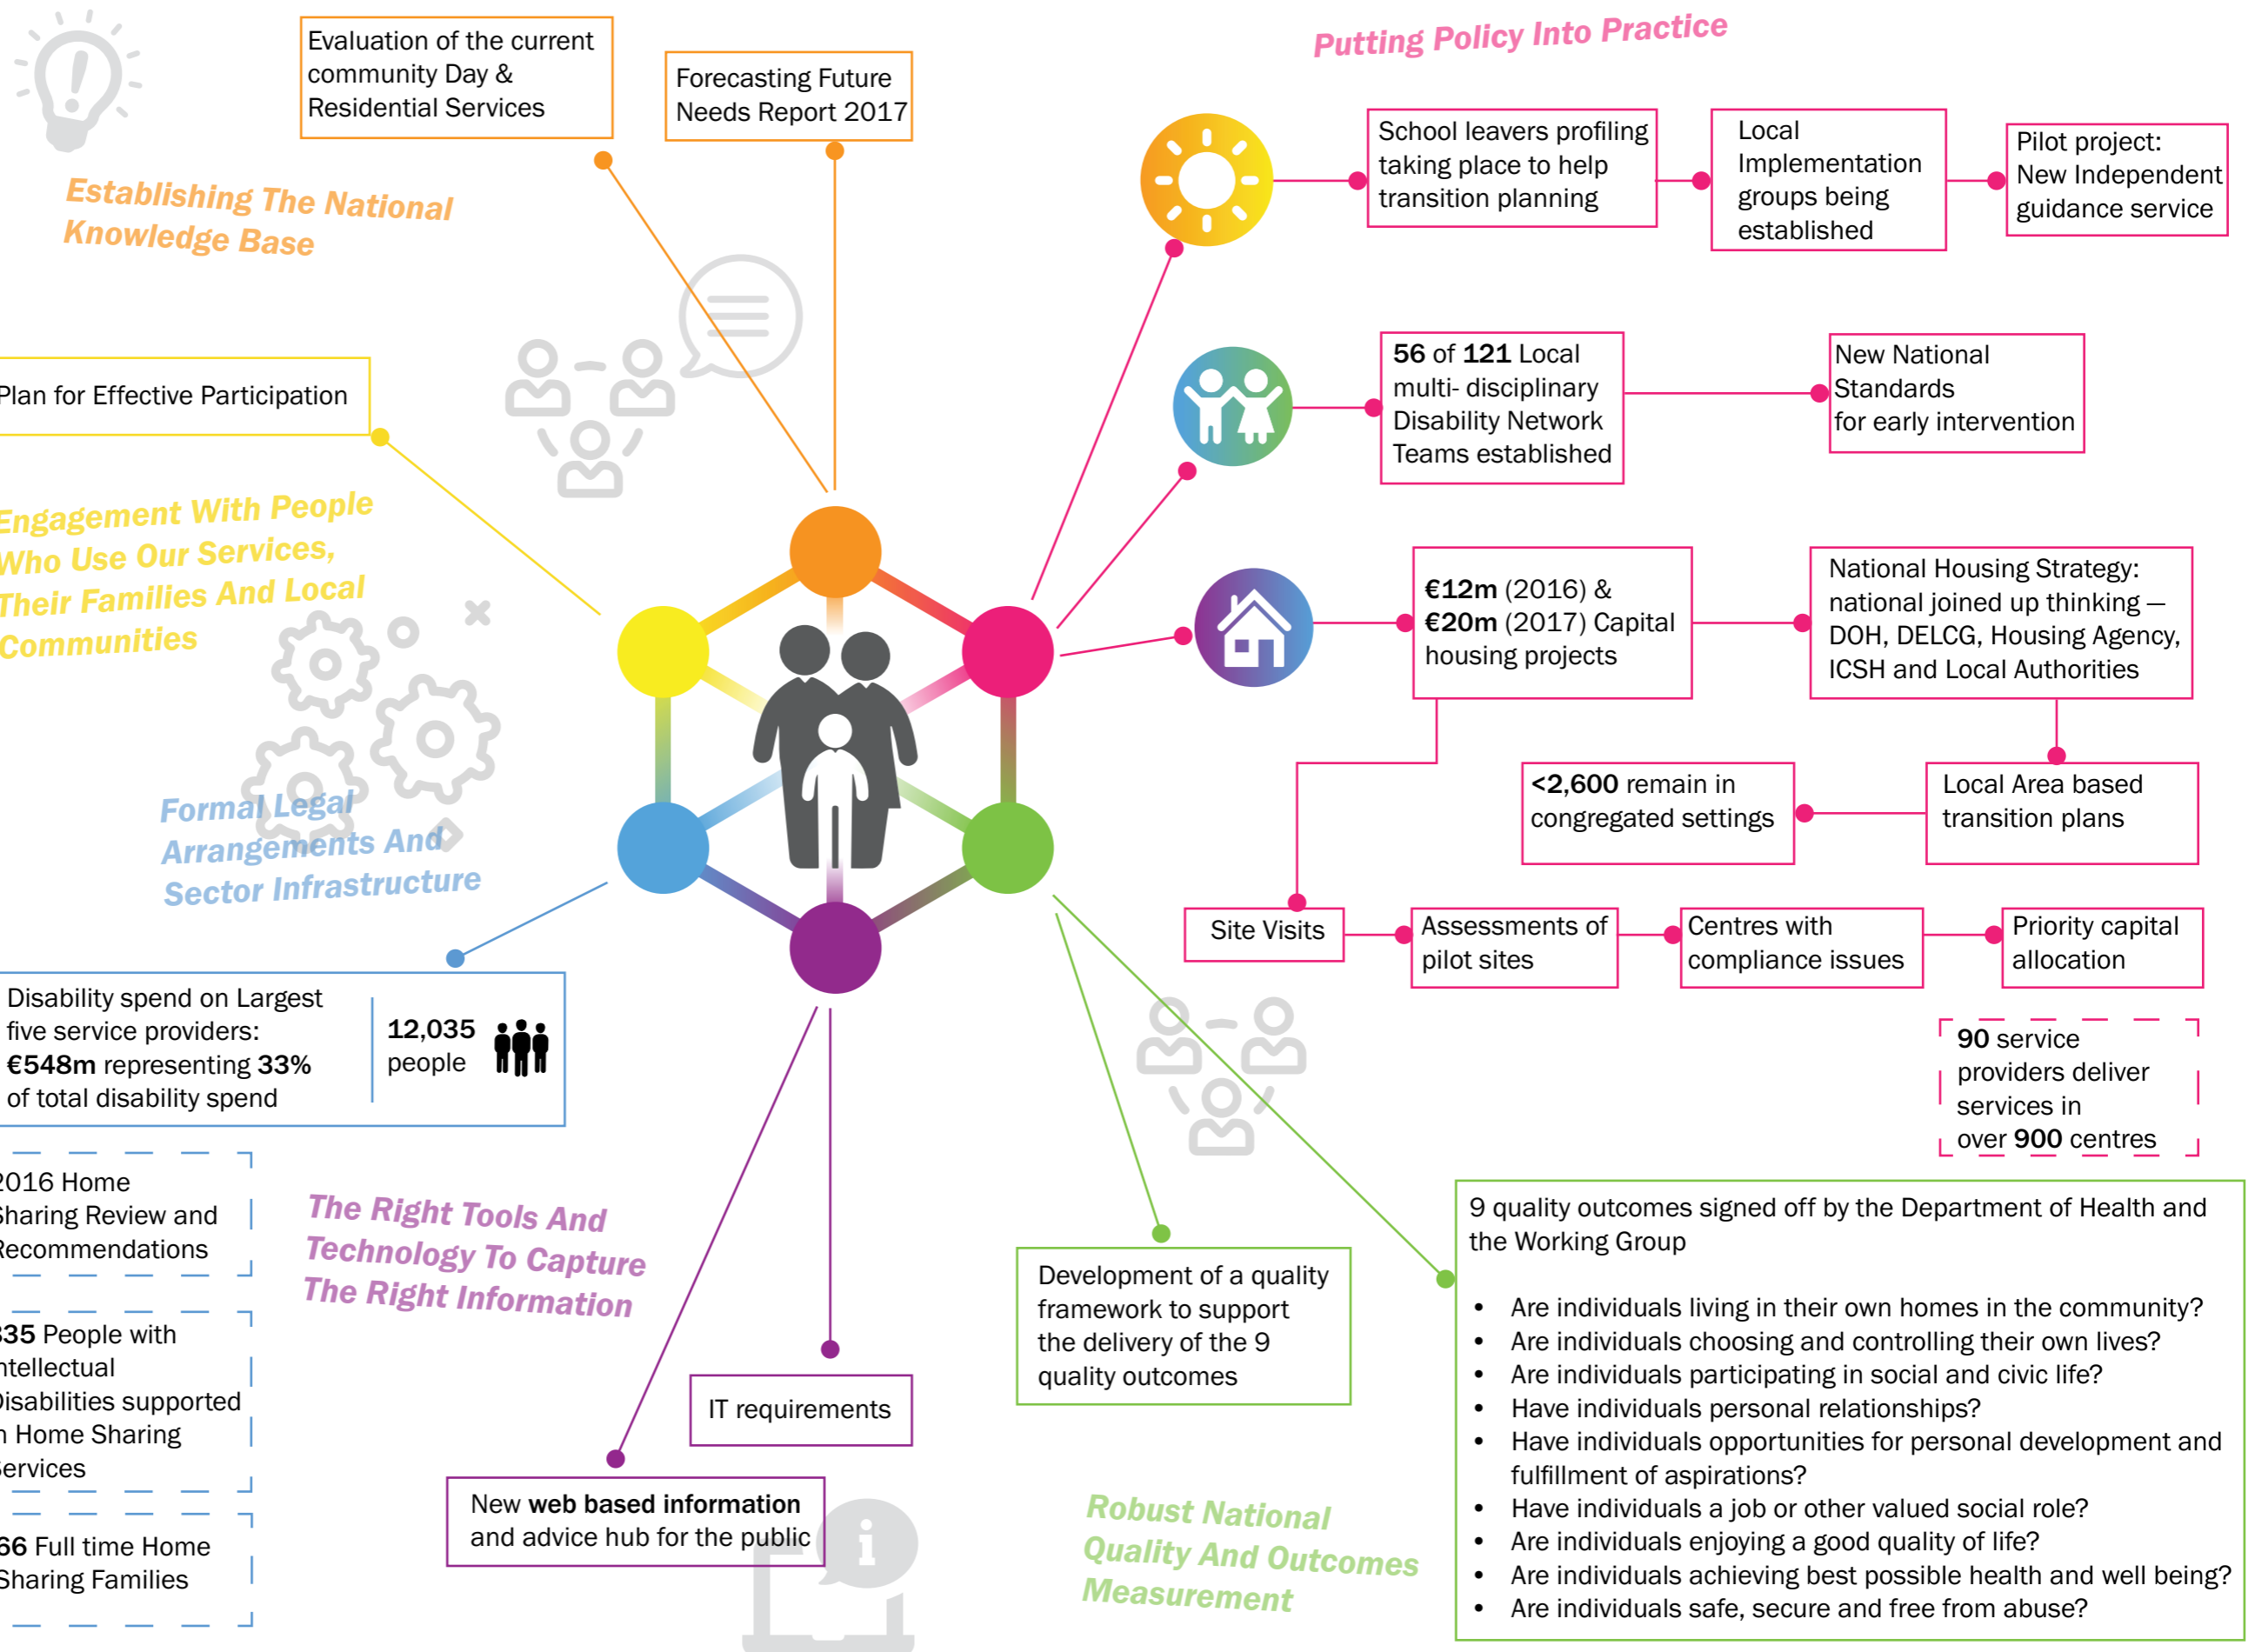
Evaluation of the current community Day & Residential Services

Forecasting Future Needs Report 2017

Establishing The National Knowledge Base

Putting Policy Into Practice

School leavers profiling taking place to help transition planning

Local Implementation groups being established

Pilot project: New Independent guidance service

Plan for Effective Participation

56 of 121 Local multi- disciplinary Disability Network Teams established

New National Standards for early intervention

Engagement With People Who Use Our Services, Their Families And Local Communities

€12m (2016) & €20m (2017) Capital housing projects

National Housing Strategy: national joined up thinking – DOH, DELCG, Housing Agency, ICSH and Local Authorities

<2,600 remain in congregated settings

Local Area based transition plans

Formal Legal Arrangements And Sector Infrastructure

Site Visits

Assessments of pilot sites

Centres with compliance issues

Priority capital allocation

Disability spend on Largest five service providers: €548m representing 33% of total disability spend

12,035 people

90 service providers deliver services in over 900 centres

2016 Home Sharing Review and Recommendations

335 People with Intellectual Disabilities supported in Home Sharing Services

66 Full time Home Sharing Families

The Right Tools And Technology To Capture The Right Information

IT requirements

New web based information and advice hub for the public

Development of a quality framework to support the delivery of the 9 quality outcomes

Robust National Quality And Outcomes Measurement

9 quality outcomes signed off by the Department of Health and the Working Group

• Are individuals living in their own homes in the community?
• Are individuals choosing and controlling their own lives?
• Are individuals participating in social and civic life?
• Have individuals personal relationships?
• Have individuals opportunities for personal development and fulfillment of aspirations?
• Have individuals a job or other valued social role?
• Are individuals enjoying a good quality of life?
• Are individuals achieving best possible health and well being?
• Are individuals safe, secure and free from abuse?